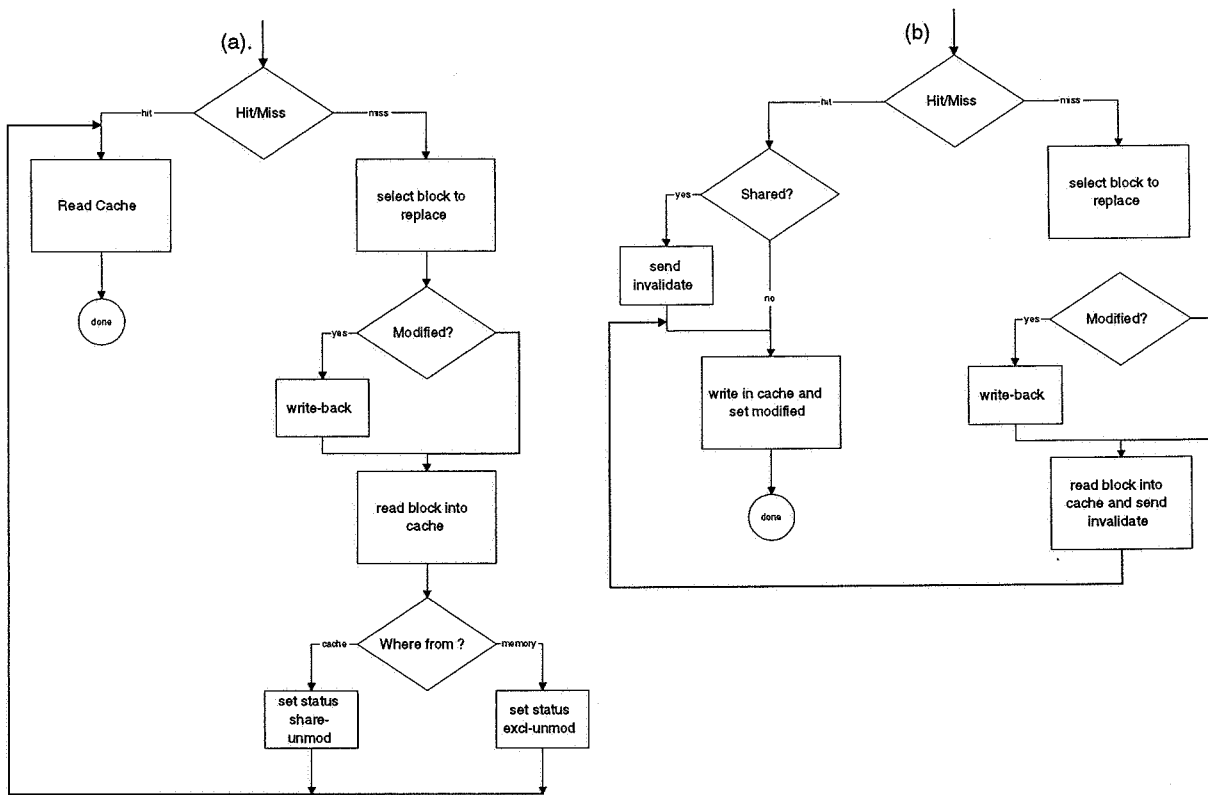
(a).

Hit/Miss

hit

miss

Read Cache

done

select block to replace

Modified?

yes

write-back

read block into cache

Where from ?

cache

memory

set status share-unmod

set status excl-unmod

(b)

Hit/Miss

hit

miss

Shared?

yes

no

send invalidate

write in cache and set modified

done

select block to replace

Modified?

yes

write-back

read block into cache and send invalidate